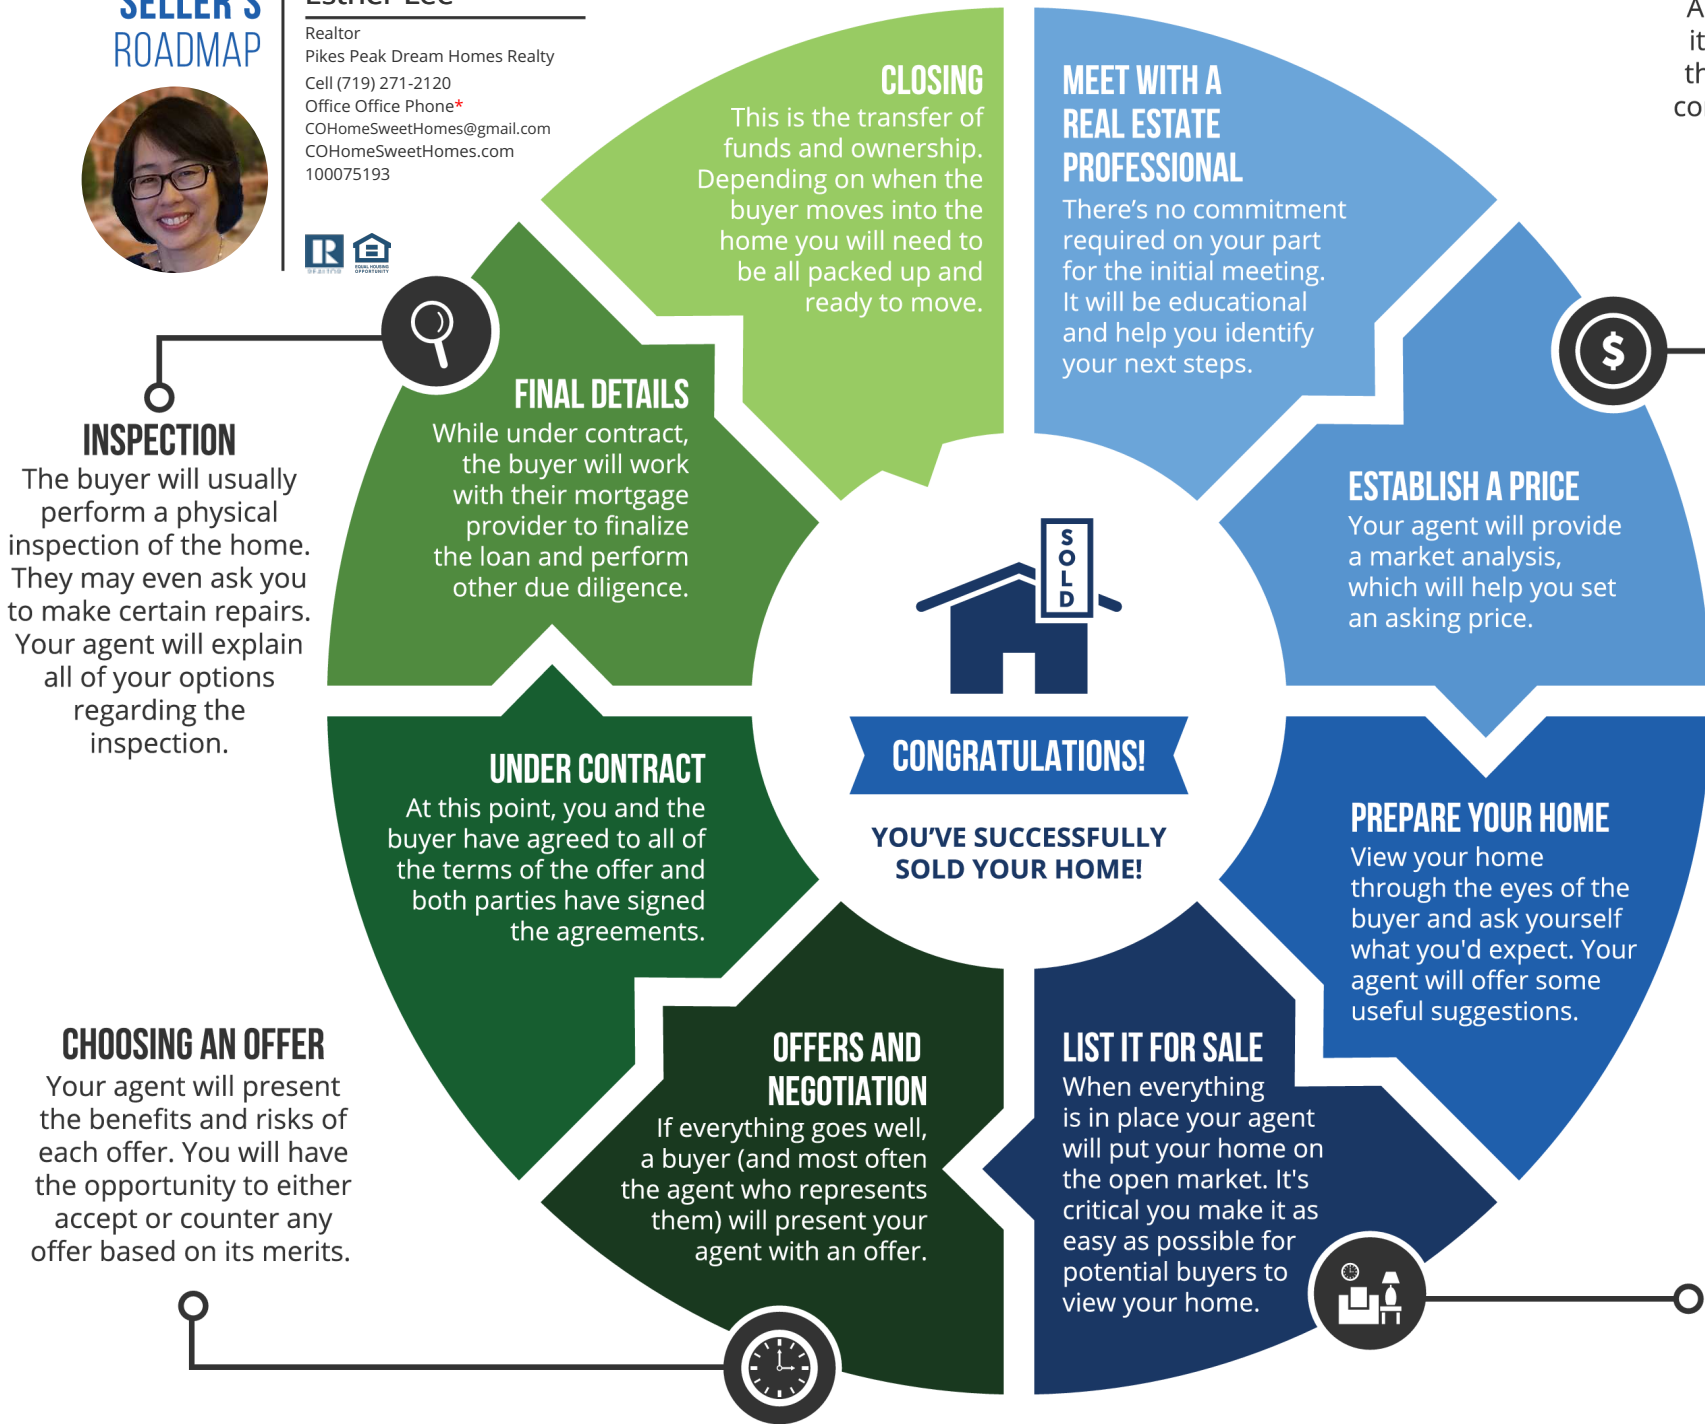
SELLER'S ROADMAP

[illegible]
Realtor
Pikes Peak Dream Homes Realty
Cell (719) 271-2120
Office Office Phone*
COHomeSweetHomes@gmail.com
COHomeSweetHomes.com
100075193

A
it
th
co

CLOSING
This is the transfer of funds and ownership. Depending on when the buyer moves into the home you will need to be all packed up and ready to move.

MEET WITH A REAL ESTATE PROFESSIONAL
There's no commitment required on your part for the initial meeting. It will be educational and help you identify your next steps.

FINAL DETAILS
While under contract, the buyer will work with their mortgage provider to finalize the loan and perform other due diligence.

INSPECTION
The buyer will usually perform a physical inspection of the home. They may even ask you to make certain repairs. Your agent will explain all of your options regarding the inspection.

ESTABLISH A PRICE
Your agent will provide a market analysis, which will help you set an asking price.

S O L D

CONGRATULATIONS!
YOU'VE SUCCESSFULLY SOLD YOUR HOME!

UNDER CONTRACT
At this point, you and the buyer have agreed to all of the terms of the offer and both parties have signed the agreements.

PREPARE YOUR HOME
View your home through the eyes of the buyer and ask yourself what you'd expect. Your agent will offer some useful suggestions.

CHOOSING AN OFFER
Your agent will present the benefits and risks of each offer. You will have the opportunity to either accept or counter any offer based on its merits.

OFFERS AND NEGOTIATION
If everything goes well, a buyer (and most often the agent who represents them) will present your agent with an offer.

LIST IT FOR SALE
When everything is in place your agent will put your home on the open market. It's critical you make it as easy as possible for potential buyers to view your home.